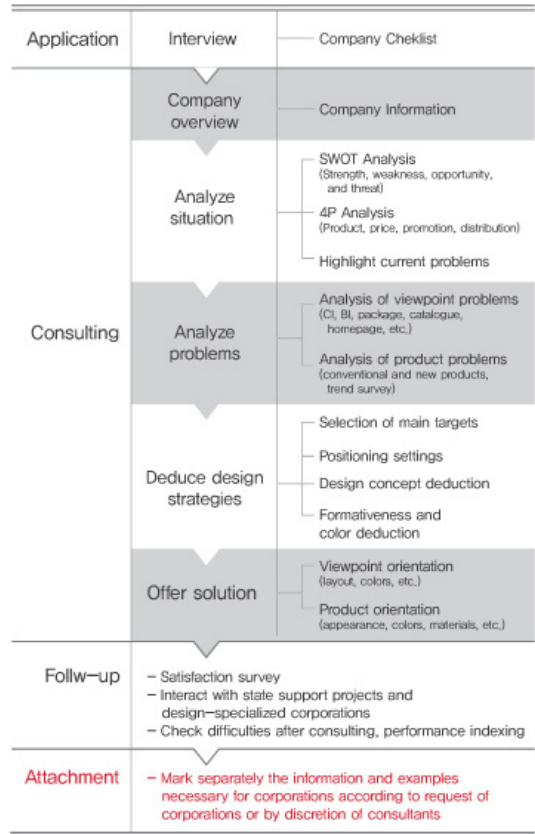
Application

Interview

Company Cheklist

Consulting

Company overview

Company Information

Analyze situation

SWOT Analysis (Strength, weakness, opportunity, and threat)

4P Analysis (Product, price, promotion, distribution)

Highlight current problems

Analyze problems

Analysis of viewpoint problems (CI, BI, package, catalogue, homepage, etc.)

Analysis of product problems (conventional and new products, trend survey)

Deduce design strategies

Selection of main targets

Positioning settings

Design concept deduction

Formativeness and color deduction

Offer solution

Viewpoint orientation (layout, colors, etc.)

Product orientation (appearance, colors, materials, etc.)

Follw-up

- Satisfaction survey
- Interact with state support projects and design-specialized corporations
- Check difficulties after consulting, performance indexing

Attachment

- Mark separately the information and examples necessary for corporations according to request of corporations or by discretion of consultants